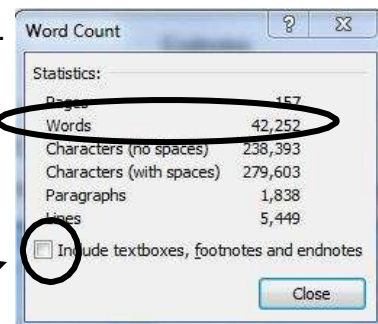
Word Count

?

Statistics:

| | |
|---|---|
| Pages | 157 |
| Words | 42,252 |
| Characters (no spaces) | 238,393 |
| Characters (with spaces) | 279,603 |
| Paragraphs | 1,838 |
| Lines | 5,449 |

Include textboxes, footnotes and endnotes

Close